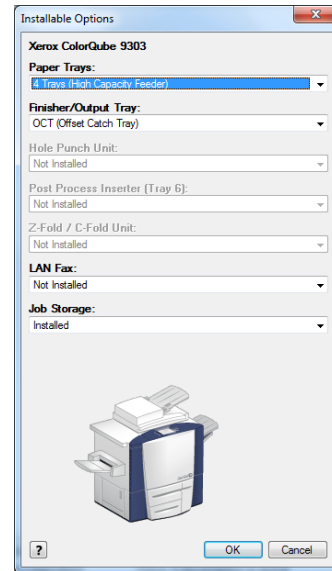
Installable Options

Xerox ColorQube 9303

Paper Trays:
4 Trays (High Capacity Feeder)

Finisher/Output Tray:
OCT (Offset Catch Tray)

Hole Punch Unit:
Not Installed

Post Process Inserter (Tray 6):
Not Installed

Z-Fold / C-Fold Unit:
Not Installed

LAN Fax:
Not Installed

Job Storage:
Installed

?
OK
Cancel